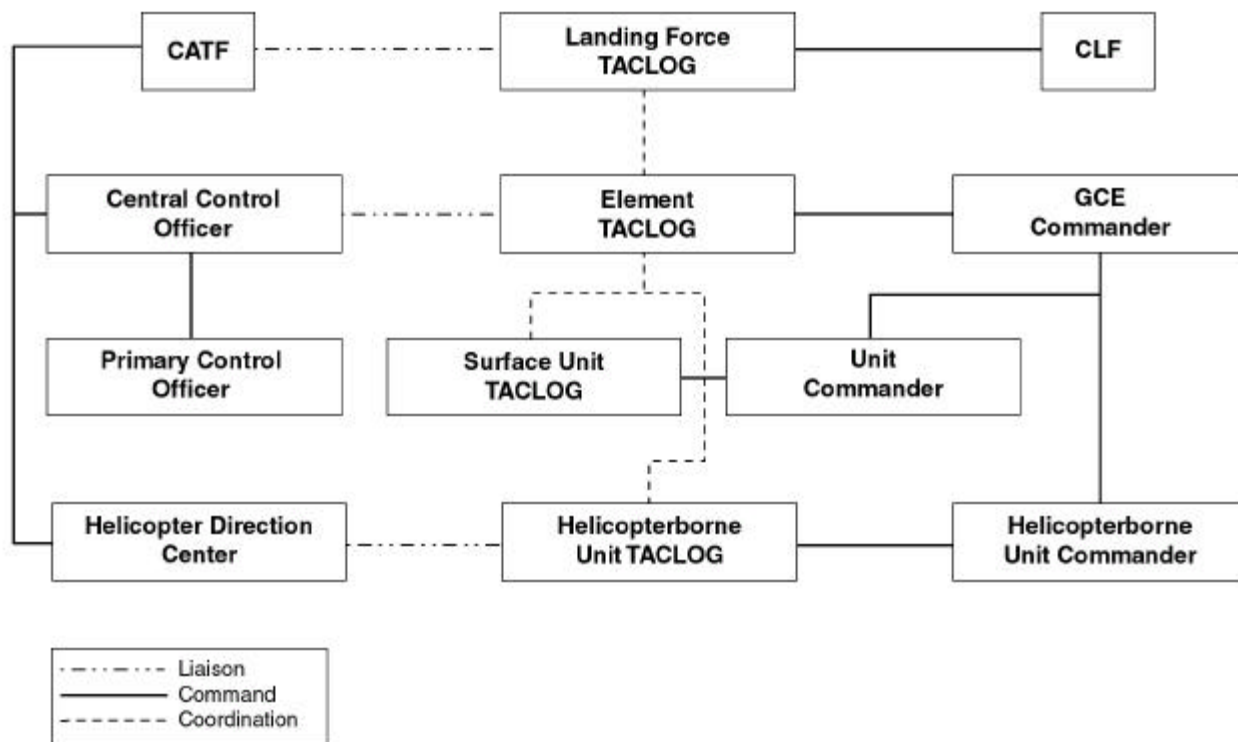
CATF

Landing Force TACLOG

CLF

Central Control Officer

Element TACLOG

GCE Commander

Primary Control Officer

Surface Unit TACLOG

Unit Commander

Helicopter Direction Center

Helicopterborne Unit TACLOG

Helicopterborne Unit Commander

Liaison
Command
Coordination